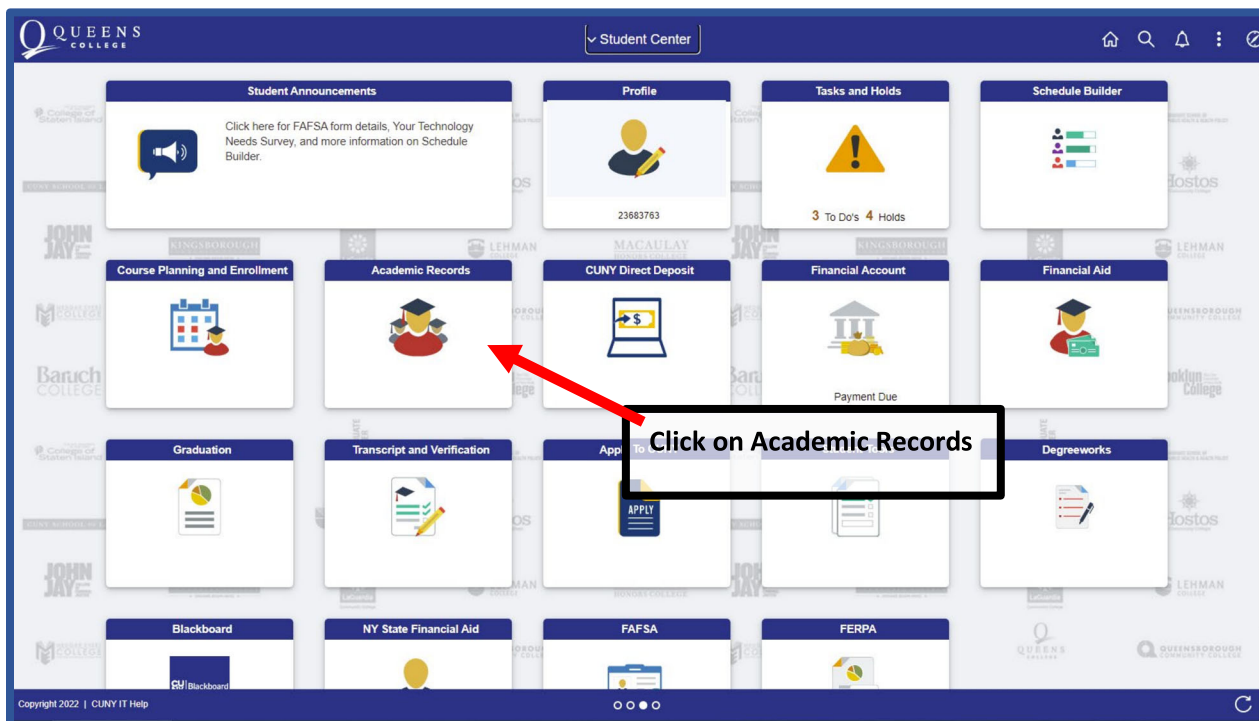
QUEENS COLLEGE

Student Center

Student Announcements

Click here for FAFSA form details, Your Technology Needs Survey, and more information on Schedule Builder.

Profile

23683763

Tasks and Holds

3 To Do's 4 Holds

Schedule Builder

Course Planning and Enrollment

Academic Records

CUNY Direct Deposit

Financial Account

Payment Due

Financial Aid

Graduation

Transcript and Verification

App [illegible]

APPLY

Click on Academic Records

Degreeworks

Blackboard

CUNY Blackboard

NY State Financial Aid

FAFSA

FERPA

Copyright 2022 | CUNY IT Help